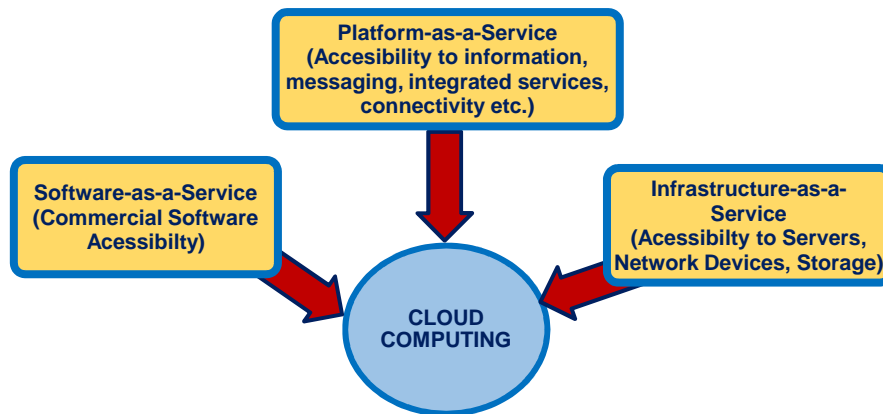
Platform-as-a-Service (Accesibility to information, messaging, integrated services, connectivity etc.)

Software-as-a-Service (Commercial Software Acessibilty)

Infrastructure-as-a-Service (Acessibilty to Servers, Network Devices, Storage)

CLOUD COMPUTING